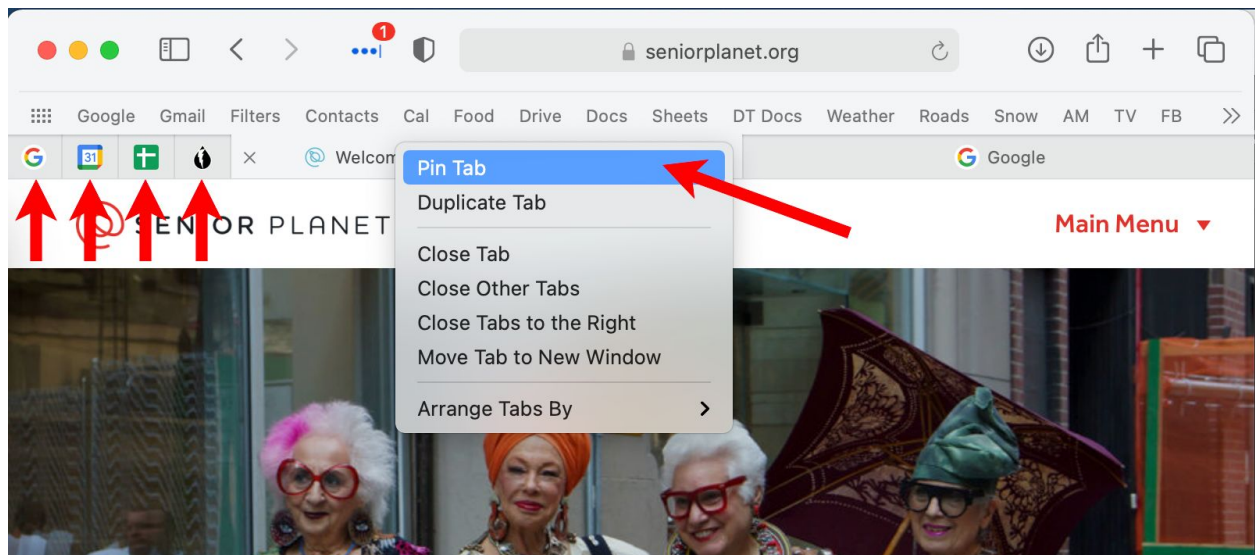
1

seniorplanet.org

Google Gmail Filters Contacts Cal Food Drive Docs Sheets DT Docs Weather Roads Snow AM TV FB

31

Welcom

Google

Pin Tab
Duplicate Tab

Close Tab
Close Other Tabs
Close Tabs to the Right
Move Tab to New Window

Arrange Tabs By

SEN OR PLANET

Main Menu